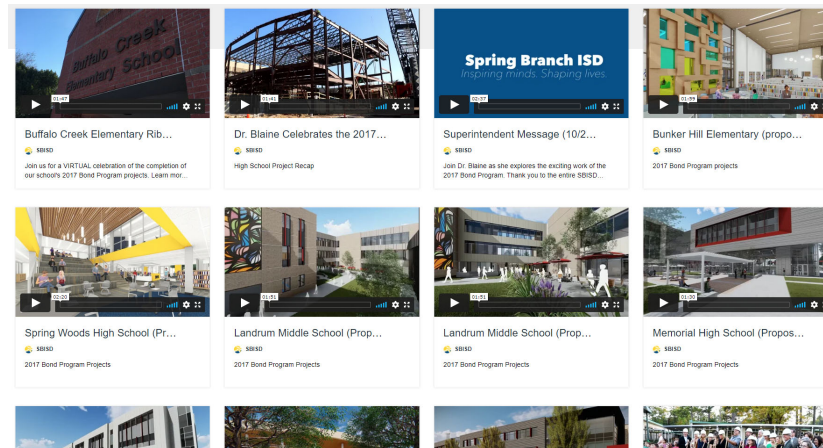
Buffalo Creek Elementary School

01:47

Buffalo Creek Elementary Rib...

SBISD

Join us for a VIRTUAL celebration of the completion of our school's 2017 Bond Program projects. Learn mor...

01:41

Dr. Blaine Celebrates the 2017...

SBISD

High School Project Recap

Spring Branch ISD

Inspiring minds. Shaping lives.

02:37

Superintendent Message (10/2...

SBISD

Join Dr. Blaine as she explores the exciting work of the 2017 Bond Program. Thank you to the entire SBISD...

01:59

Bunker Hill Elementary (propo...

SBISD

2017 Bond Program projects

02:20

Spring Woods High School (Pr...

SBISD

2017 Bond Program Projects

01:51

Landrum Middle School (Prop...

SBISD

2017 Bond Program Projects

01:51

Landrum Middle School (Prop...

SBISD

2017 Bond Program Projects

01:20

Memorial High School (Propos...

SBISD

2017 Bond Program Projects